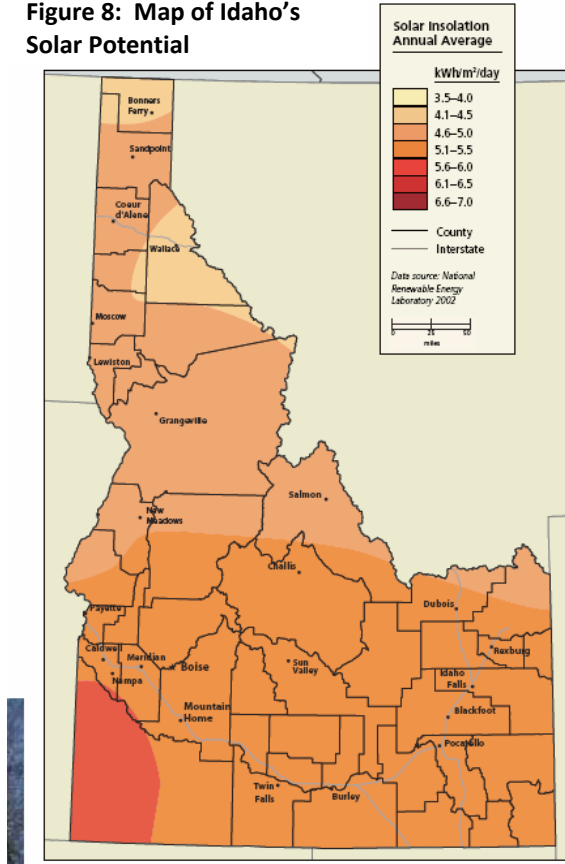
Figure 8: Map of Idaho's Solar Potential

Solar Insolation Annual Average

kWh/m²/day

3.5–4.0
4.1–4.5
4.6–5.0
5.1–5.5
5.6–6.0
6.1–6.5
6.6–7.0

County
Interstate

Data source: National Renewable Energy Laboratory 2002

0 25 60
miles

Bonners Ferry
Sandpoint
Coeur d'Alene
Wallace
Moscow
Lewiston
Grangeville
Salmon
New Meadows
Challis
Payette
Dubois
Caldwell
Meridian
Boise
Nampa
Sun Valley
Rexburg
Idaho Falls
Mountain Home
Blackfoot
Pocatello
Twin Falls
Burley